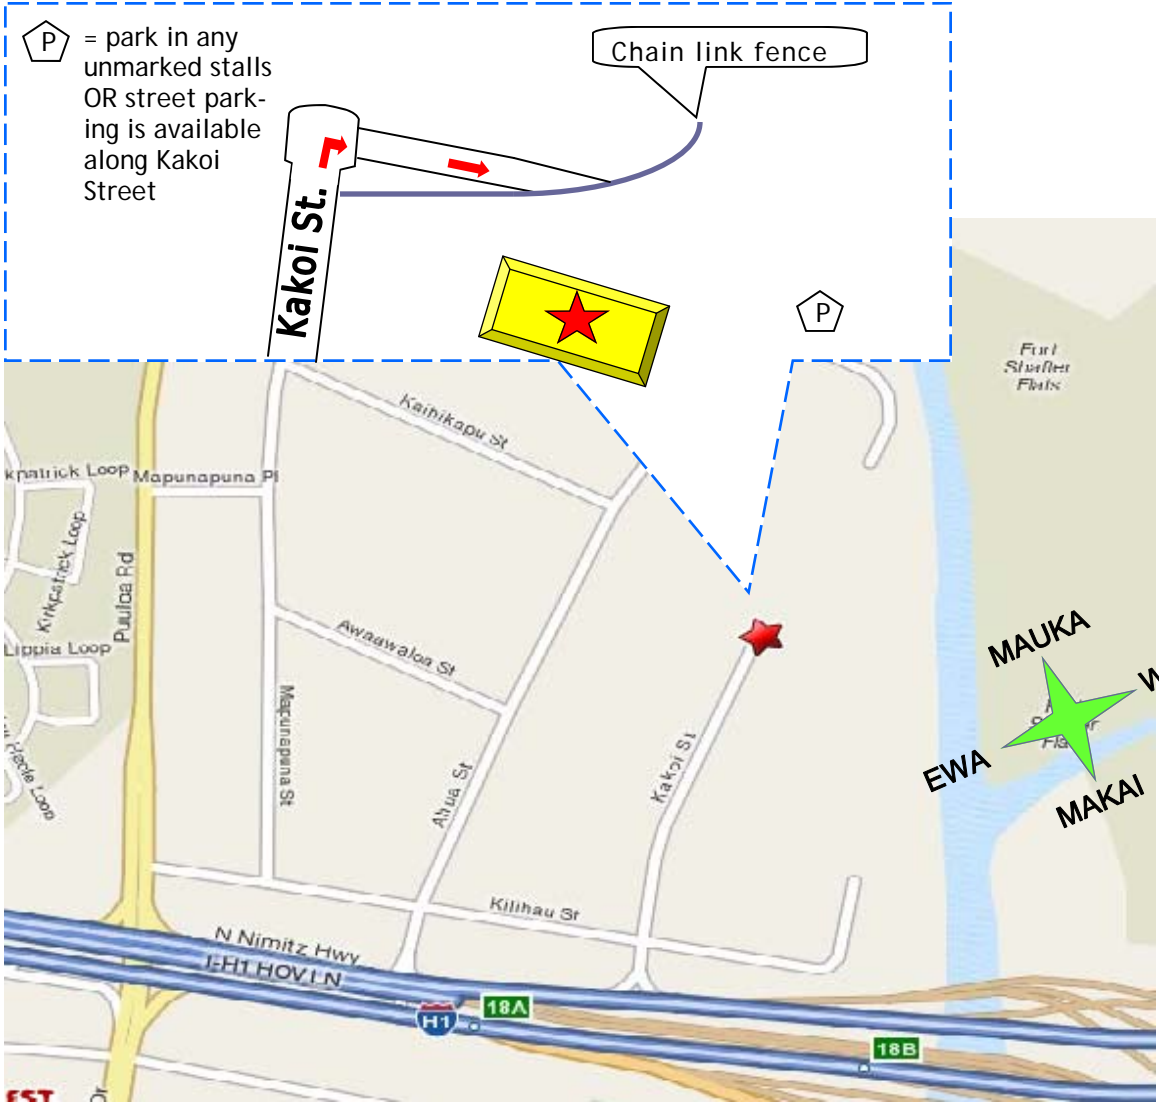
P = park in any unmarked stalls OR street parking is available along Kakoi Street

Chain link fence

Kakoi St.

P

Fort Shafter Flats

Kaihikapu St

Kirkpatrick Loop

Mapunapuna Pl

Kirkpatrick Loop

Puuloa Rd

Lippia Loop

Awaawaloa St

Mapunapuna St

Ahua St

Kakoi St

Kilihau St

N Nimitz Hwy

I-H1 HOV I N

H1

18A

18B

MAUKA

W

EWA

MAKAI

EST

Dr